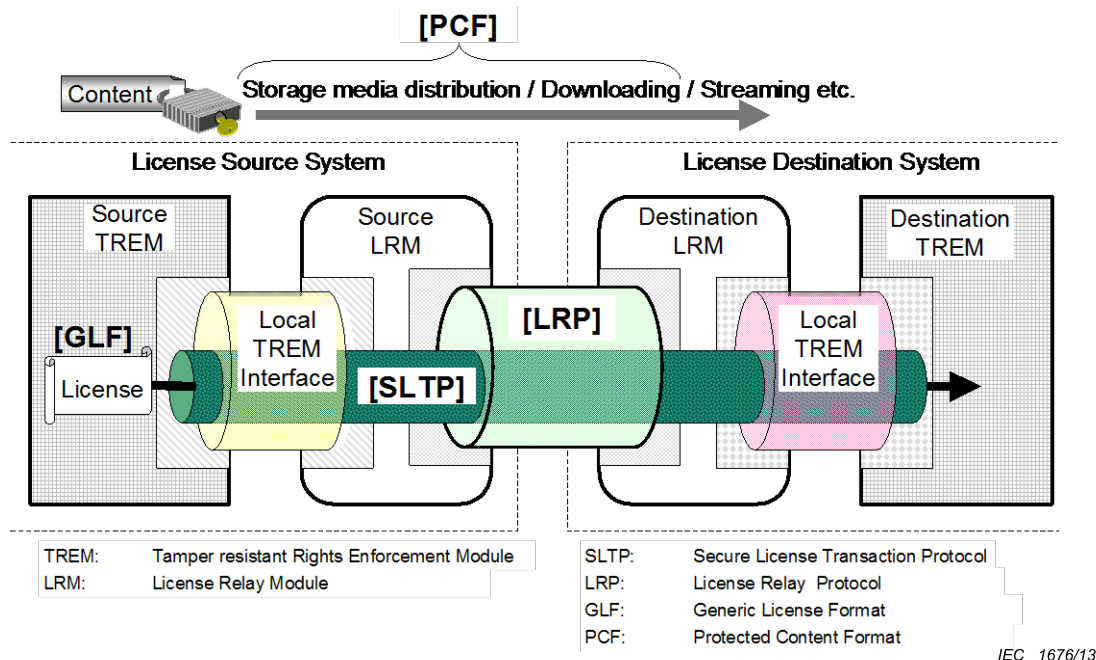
[PCF]

Content

Storage media distribution / Downloading / Streaming etc.

License Source System

License Destination System

Source TREM

Source LRM

Destination LRM

Destination TREM

[GLF]

License

Local TREM Interface

[SLTP]

[LRP]

Local TREM Interface

TREM: Tamper resistant Rights Enforcement Module
LRM: License Relay Module

SLTP: Secure License Transaction Protocol
LRP: License Relay Protocol
GLF: Generic License Format
PCF: Protected Content Format

IEC 1676/13